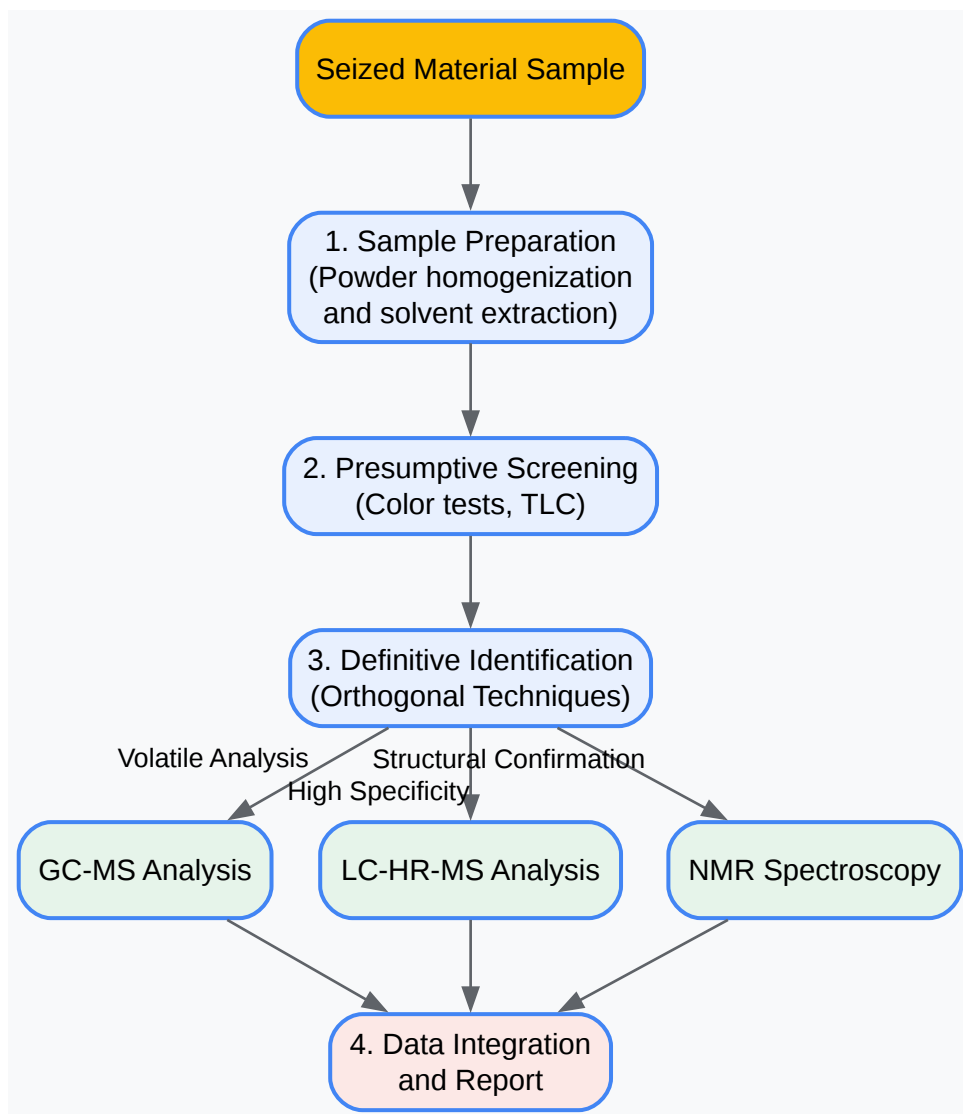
Seized Material Sample

1. Sample Preparation (Powder homogenization and solvent extraction)

2. Presumptive Screening (Color tests, TLC)

3. Definitive Identification (Orthogonal Techniques)

Volatile Analysis

Structural Confirmation

High Specificity

GC-MS Analysis

LC-HR-MS Analysis

NMR Spectroscopy

4. Data Integration and Report